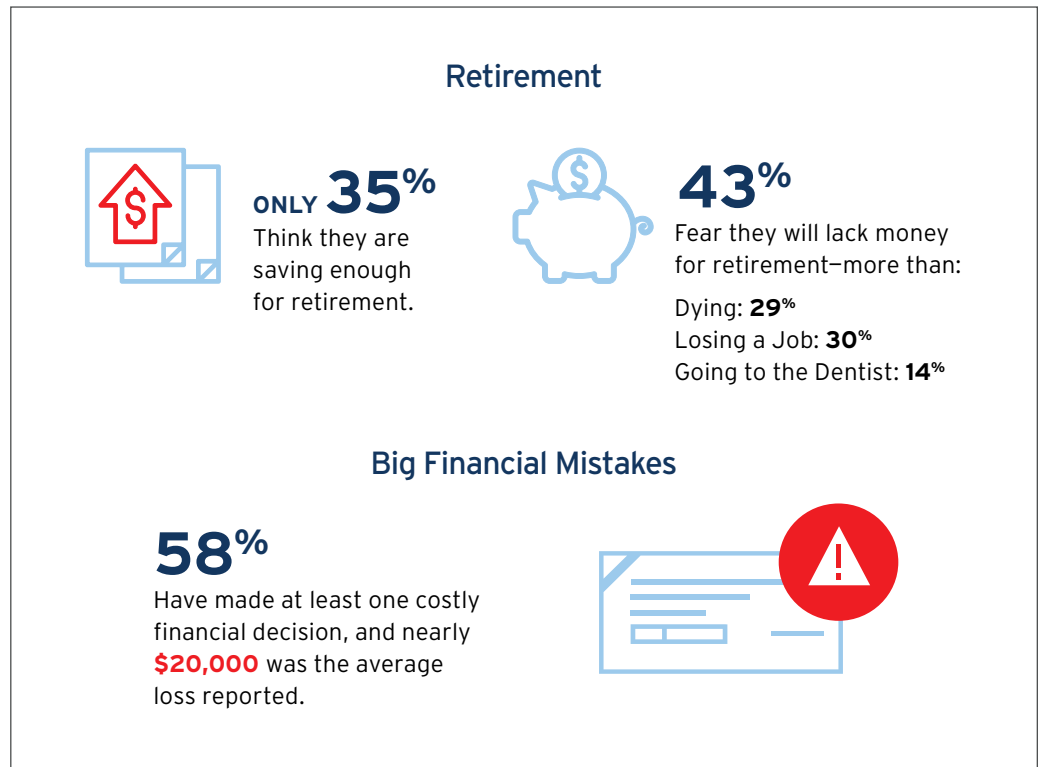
Retirement

ONLY 35%
Think they are saving enough for retirement.

43%
Fear they will lack money for retirement—more than:

Dying: 29%
Losing a Job: 30%
Going to the Dentist: 14%

Big Financial Mistakes

58%
Have made at least one costly financial decision, and nearly $20,000 was the average loss reported.